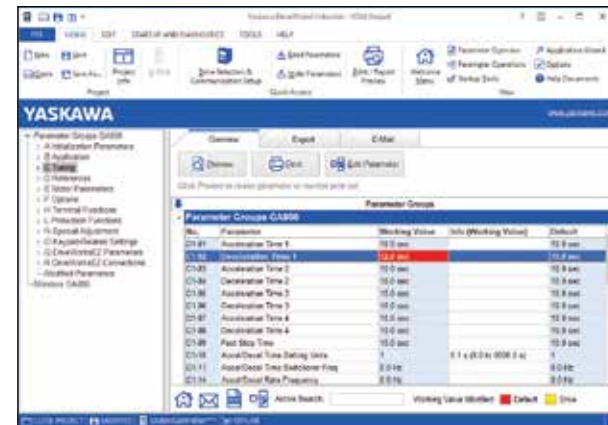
YaskawaDriveWizard Industrial - YDW Project

FILE VIEWS EDIT START-UP AND DIAGNOSTICS TOOLS HELP

Open Save Close Save As... Project Info Zone Selection & Communication Setup Read Parameters Write Parameters Print / Report Preview Welcome Menu Parameter Operation Parameter Operations Startup Tools Application Wizard Options Help Documents

Project Quick Access View

YASKAWA

- Parameter Groups GA800
- A Initialization Parameters
- B Application
- C Tuning
- D References
- E Motor Parameters
- F Options
- H Terminal Functions
- L Protection Functions
- N Special Adjustment
- O Keypad-Related Settings
- Q DriveWorksEZ Parameters
- R DriveWorksEZ Connections
- Modified Parameters
- Monitors GA800

Overview Export E-Mail

Preview Print Edit Parameter

Click Preview to review parameter or monitor print out.

Parameter Groups

Parameter Groups GA800

| No. | Parameter | Working Value | Info (Working Value) | Default |
|---|---|---|---|---|
| C1-01 | Acceleration Time 1 | 10.0 sec | | 10.0 sec |
| C1-02 | Deceleration Time 1 | 12.0 sec | | 10.0 sec |
| C1-03 | Acceleration Time 2 | 10.0 sec | | 10.0 sec |
| C1-04 | Deceleration Time 2 | 10.0 sec | | 10.0 sec |
| C1-05 | Acceleration Time 3 | 10.0 sec | | 10.0 sec |
| C1-06 | Deceleration Time 3 | 10.0 sec | | 10.0 sec |
| C1-07 | Acceleration Time 4 | 10.0 sec | | 10.0 sec |
| C1-08 | Deceleration Time 4 | 10.0 sec | | 10.0 sec |
| C1-09 | Fast Stop Time | 10.0 sec | | 10.0 sec |
| C1-10 | Accel/Decel Time Setting Units | 1 | 0.1 s (0.0 to 6000.0 s) | 1 |
| C1-11 | Accel/Decel Time Switchover Freq | 0.0 Hz | | 0.0 Hz |
| C1-14 | Accel/Decel Rate Frequency | 0.0 Hz | | 0.0 Hz |

Active Search: Working Value Modified Default Drive